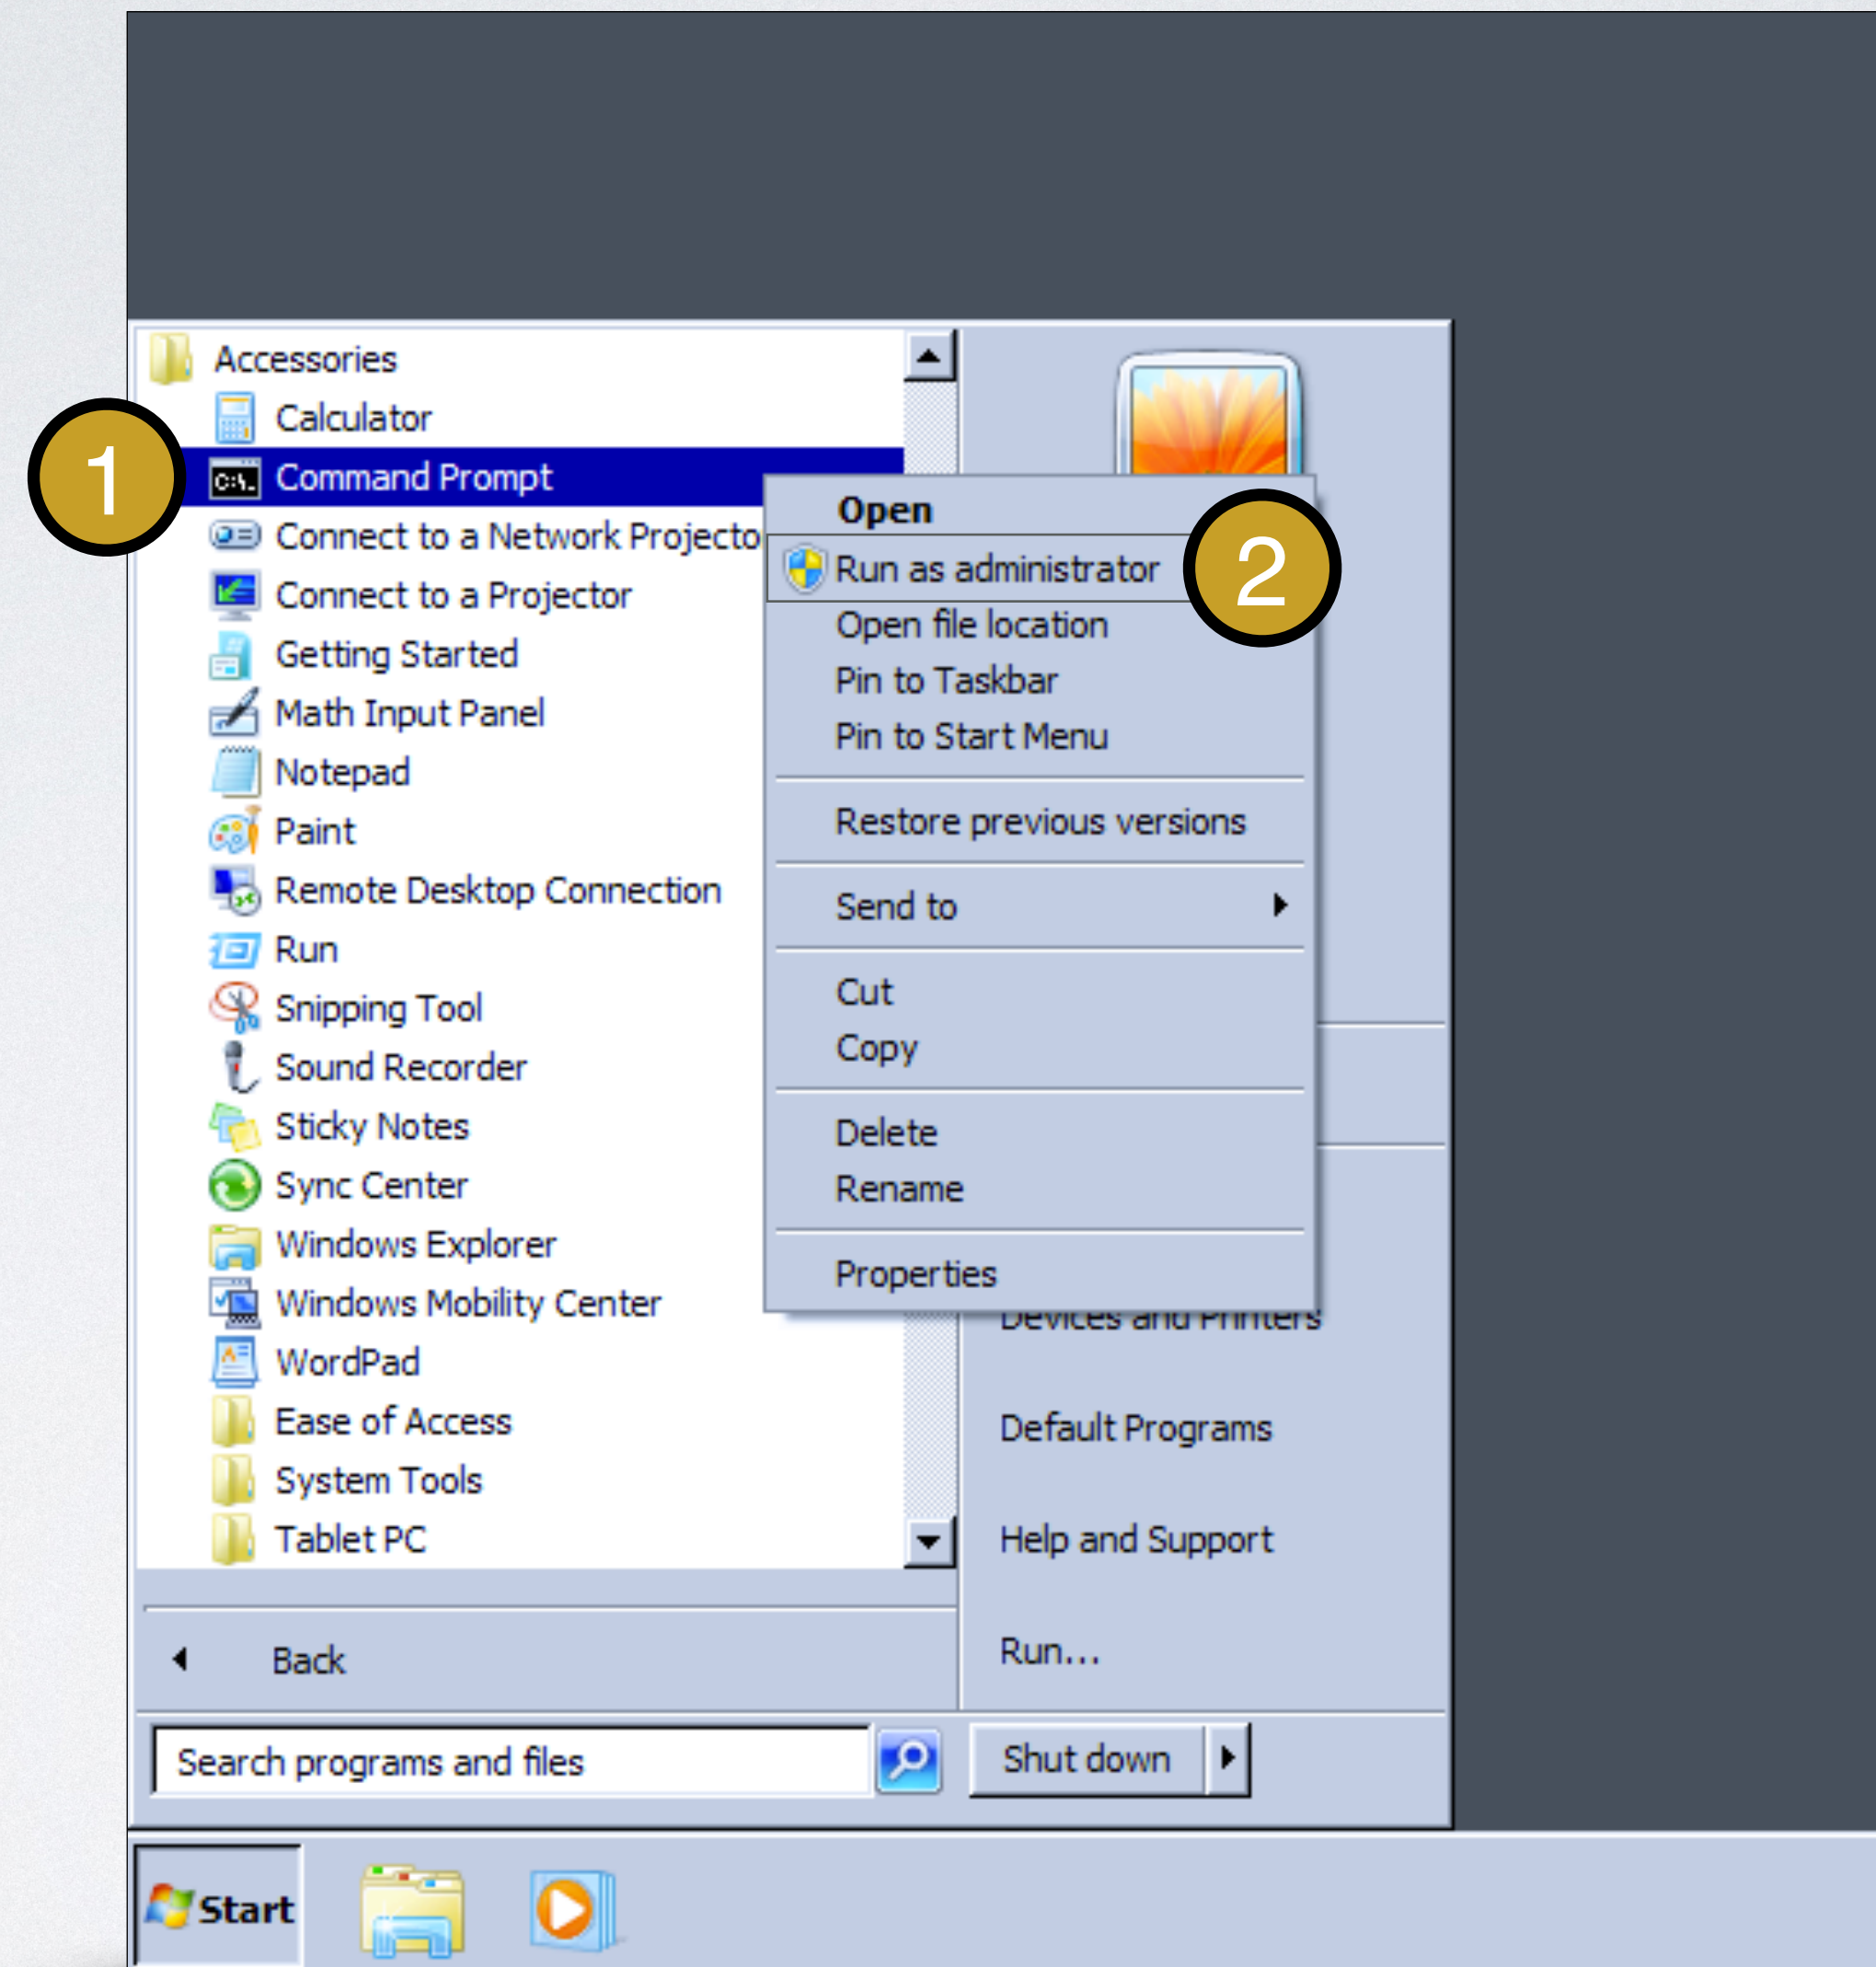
Accessories
Calculator
1
Command Prompt
Connect to a Network Projecto
Connect to a Projector
Getting Started
Math Input Panel
Notepad
Paint
Remote Desktop Connection
Run
Snipping Tool
Sound Recorder
Sticky Notes
Sync Center
Windows Explorer
Windows Mobility Center
WordPad
Ease of Access
System Tools
Tablet PC

Back

Open
Run as administrator
2
Open file location
Pin to Taskbar
Pin to Start Menu
Restore previous versions
Send to
Cut
Copy
Delete
Rename
Properties

Devices and Printers
Default Programs
Help and Support
Run...

Search programs and files
Shut down
Start